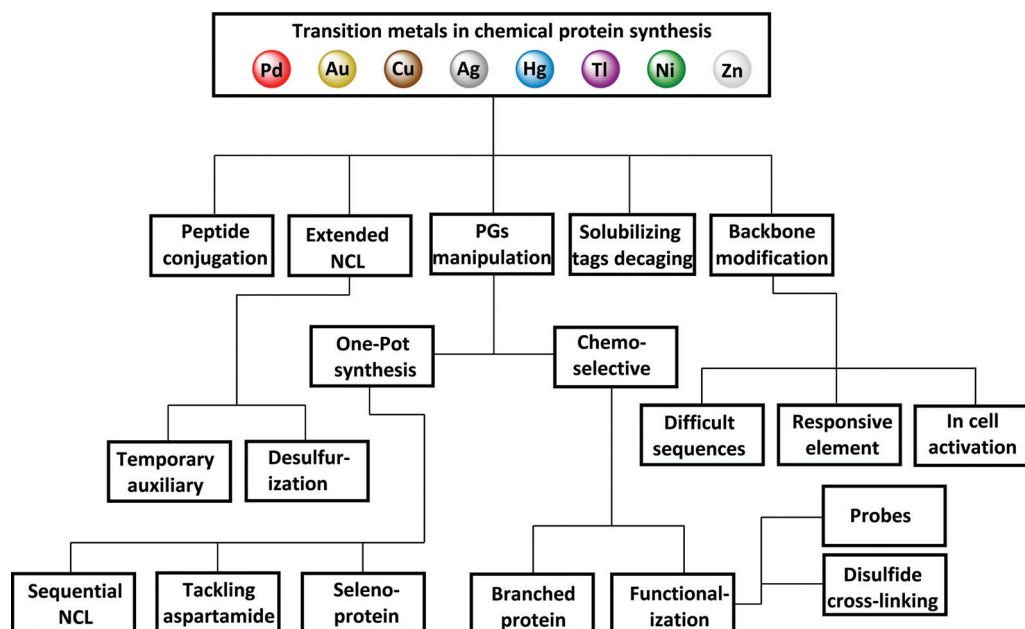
Transition metals in chemical protein synthesis

Pd Au Cu Ag Hg Tl Ni Zn

Peptide conjugation

Extended NCL

PGs manipulation

Solubilizing tags decaging

Backbone modification

One-Pot synthesis

Chemo-selective

Difficult sequences

Responsive element

In cell activation

Temporary auxiliary

Desulfurization

Probes

Disulfide cross-linking

Sequential NCL

Tackling aspartamide

Selenoprotein

Branched protein

Functionalization